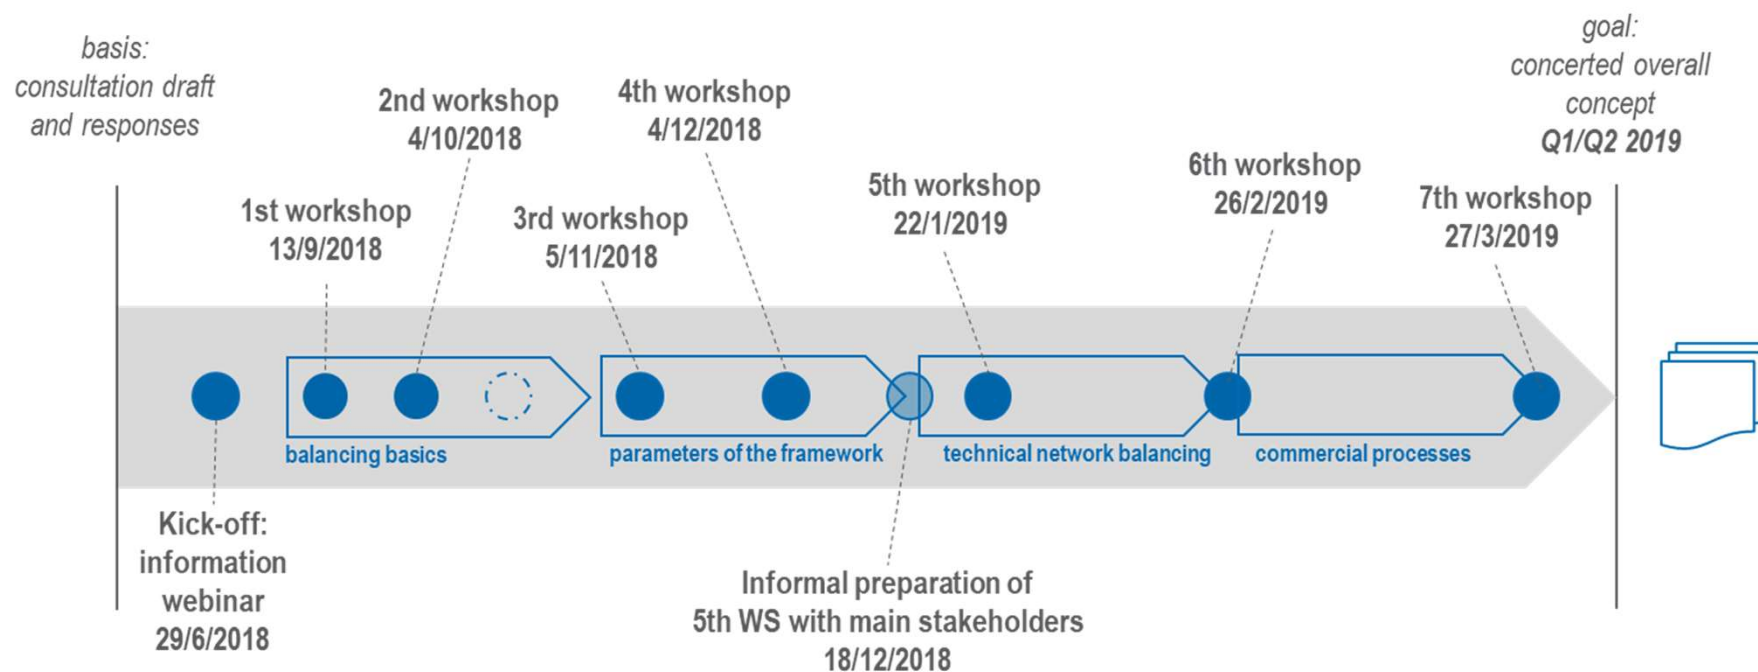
basis: consultation draft and responses

2nd workshop
4/10/2018

4th workshop
4/12/2018

goal: concerted overall concept
Q1/Q2 2019

1st workshop
13/9/2018

3rd workshop
5/11/2018

5th workshop
22/1/2019

6th workshop
26/2/2019

7th workshop
27/3/2019

balancing basics

parameters of the framework

technical network balancing

commercial processes

Kick-off: information webinar
29/6/2018

Informal preparation of 5th WS with main stakeholders
18/12/2018